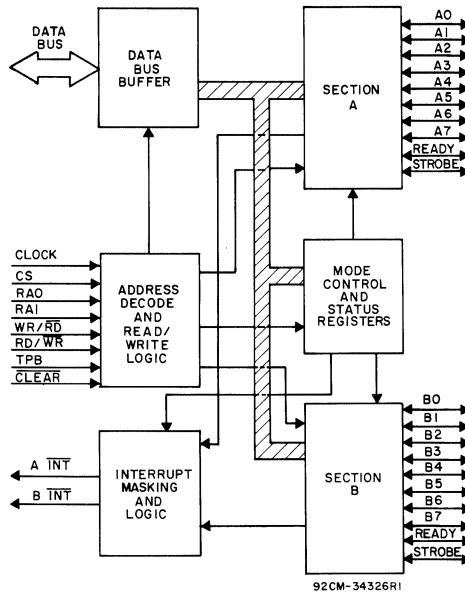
DATA BUS

DATA BUS BUFFER

SECTION A

A0
A1
A2
A3
A4
A5
A6
A7
READY
STROBE

CLOCK
CS
RA0
RA1
WR/$\overline{RD}$
RD/$\overline{WR}$
TPB
$\overline{CLEAR}$

ADDRESS DECODE AND READ/ WRITE LOGIC

MODE CONTROL AND STATUS REGISTERS

B0
B1
B2
B3
B4
B5
B6
B7
READY
STROBE

A $\overline{INT}$
B $\overline{INT}$

INTERRUPT MASKING AND LOGIC

SECTION B

92CM-34326R1